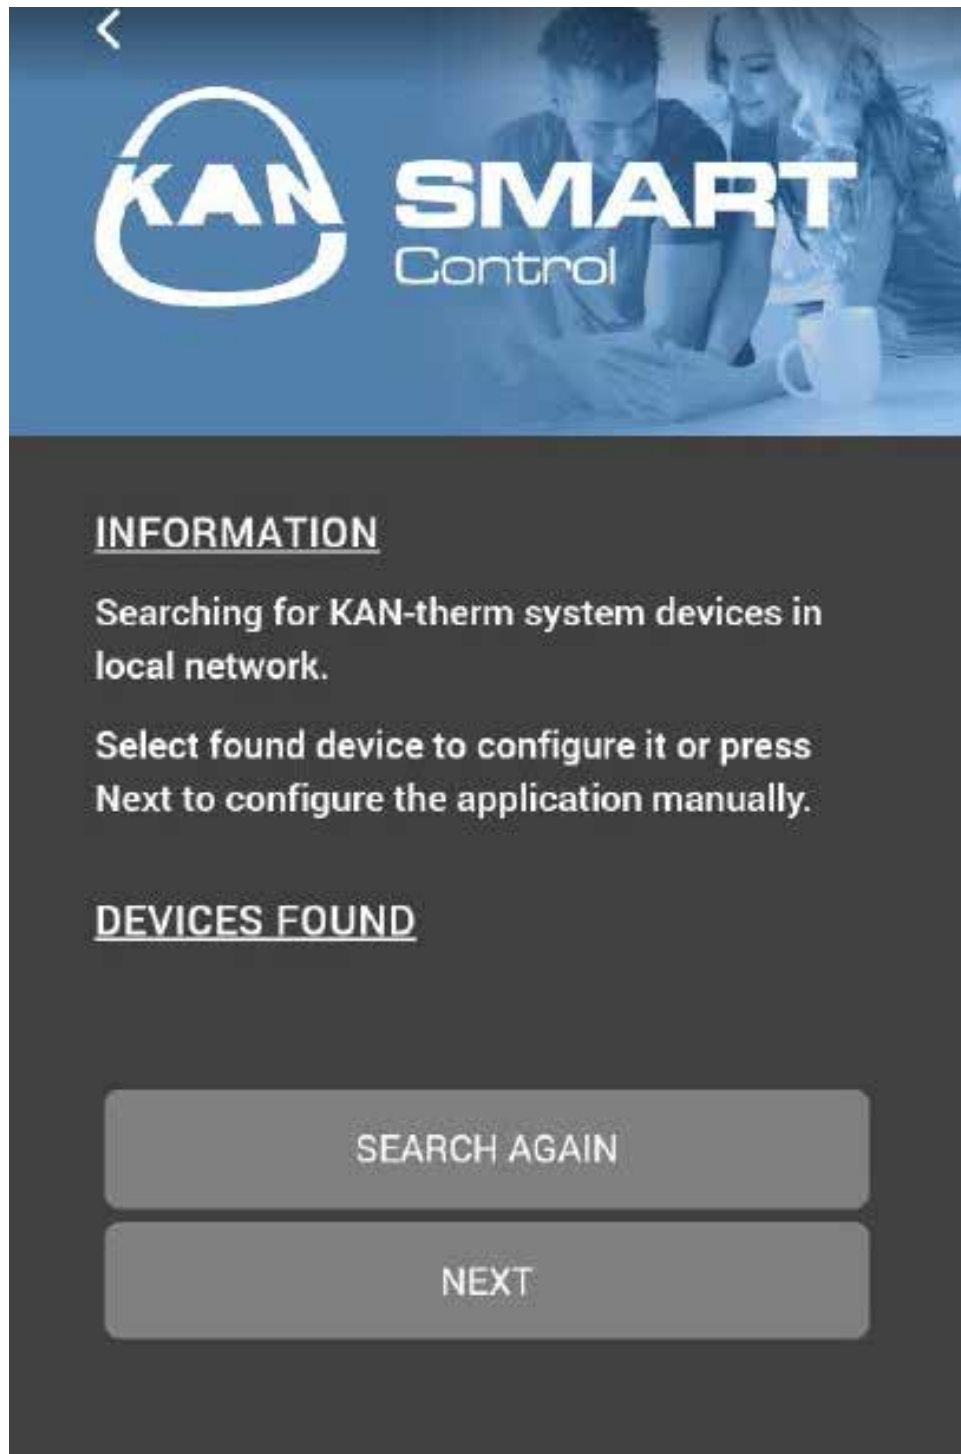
KAN SMART Control

INFORMATION

Searching for KAN-therm system devices in local network.

Select found device to configure it or press Next to configure the application manually.

DEVICES FOUND

SEARCH AGAIN

NEXT